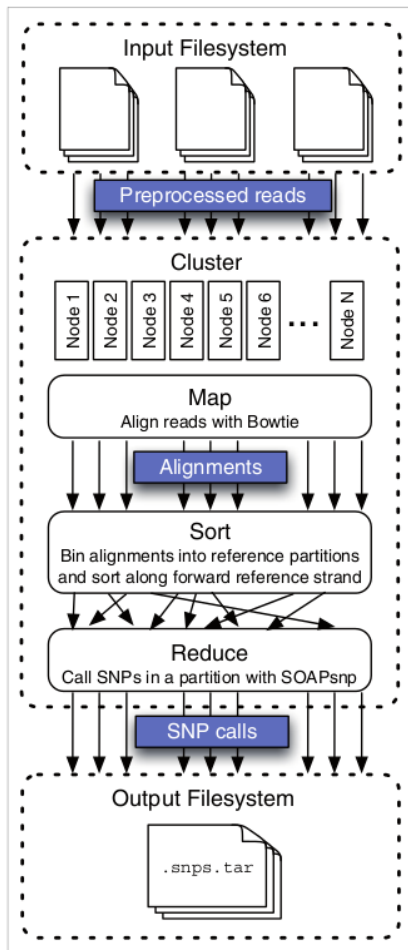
Input Filesystem

Preprocessed reads

Cluster

Node 1 Node 2 Node 3 Node 4 Node 5 Node 6 ... Node N

Map
Align reads with Bowtie

Alignments

Sort
Bin alignments into reference partitions and sort along forward reference strand

Reduce
Call SNPs in a partition with SOAPsnp

SNP calls

Output Filesystem

.snps.tar